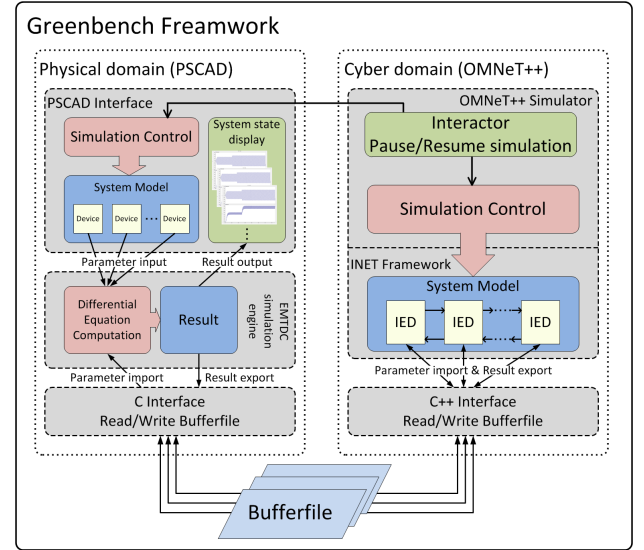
Greenbench Freamwork

Physical domain (PSCAD)

PSCAD Interface

Simulation Control

System state display

System Model

Device

Device

Device

Parameter input

Result output

Differential Equation Computation

Result

EMTDC simulation engine

Parameter import

Result export

C Interface
Read/Write Bufferfile

Cyber domain (OMNeT++)

OMNeT++ Simulator

Interactor
Pause/Resume simulation

Simulation Control

INET Framework

System Model

IED

IED

IED

Parameter import & Result export

C++ Interface
Read/Write Bufferfile

Bufferfile